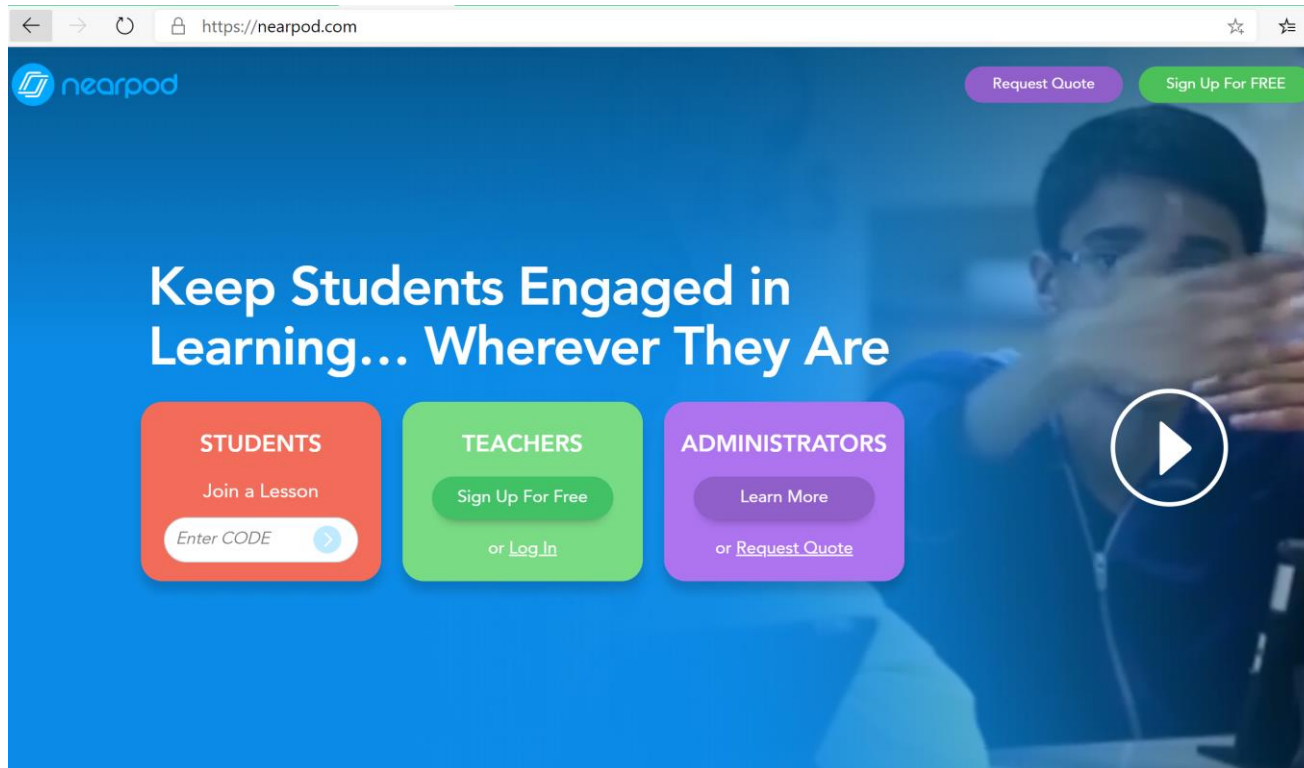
https://nearpod.com

nearpod

Request Quote

Sign Up For FREE

Keep Students Engaged in Learning… Wherever They Are

STUDENTS

Join a Lesson

Enter CODE

TEACHERS

Sign Up For Free

or Log In

ADMINISTRATORS

Learn More

or Request Quote